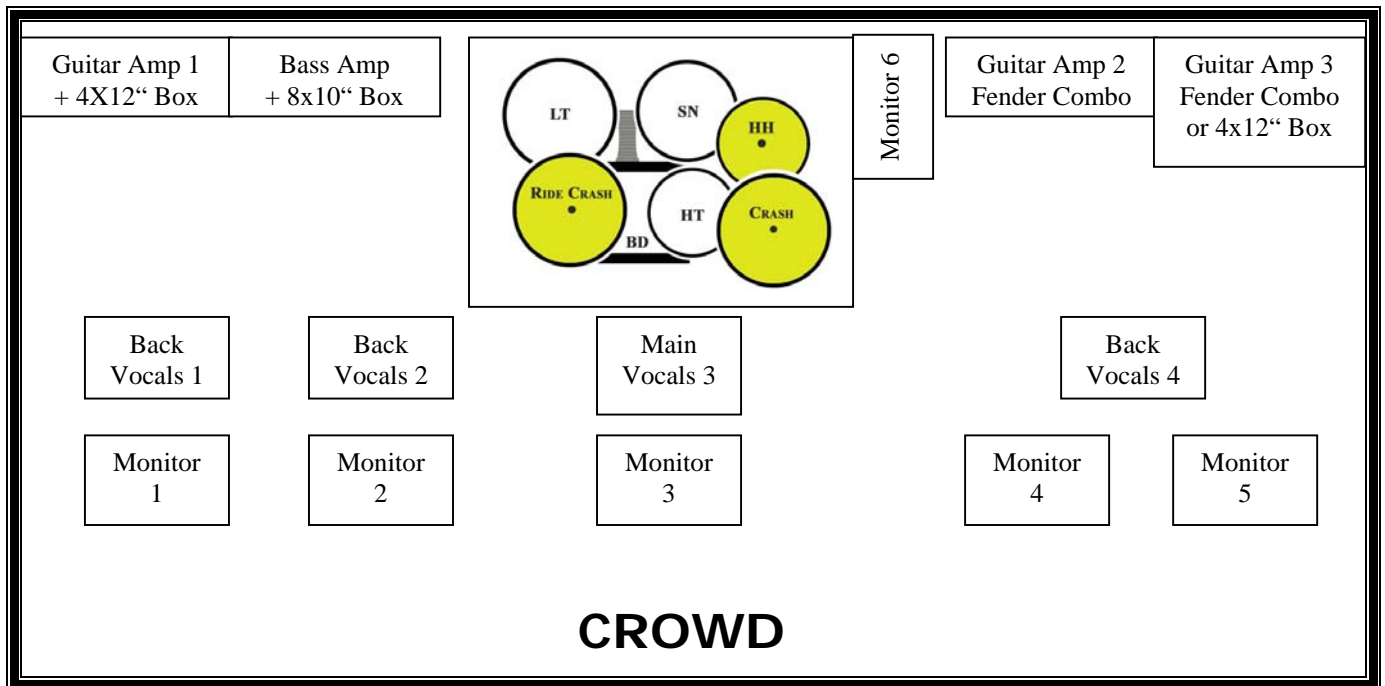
Guitar Amp 1
+ 4X12“ Box

Bass Amp
+ 8x10“ Box

LT

SN

HH

RIDE CRASH

HT

CRASH

BD

Monitor 6

Guitar Amp 2
Fender Combo

Guitar Amp 3
Fender Combo
or 4x12“ Box

Back
Vocals 1

Back
Vocals 2

Main
Vocals 3

Back
Vocals 4

Monitor
1

Monitor
2

Monitor
3

Monitor
4

Monitor
5

CROWD